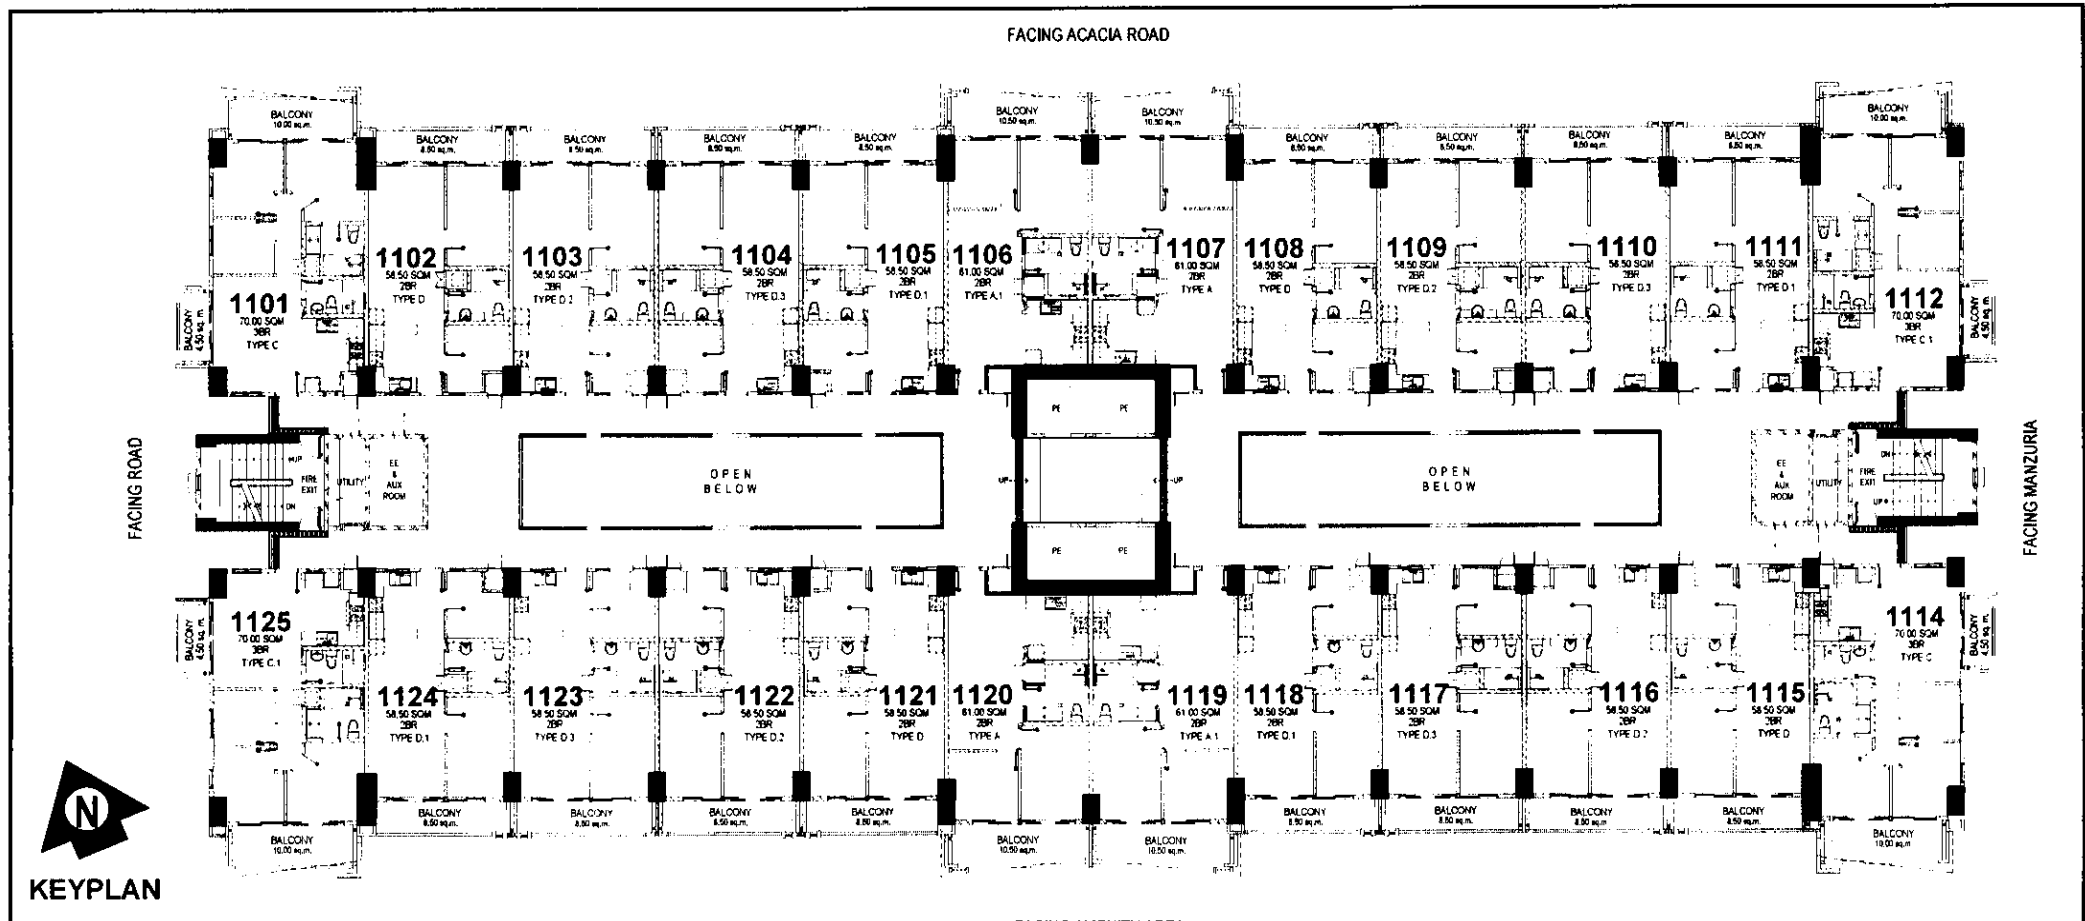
FACING ACACIA ROAD

BALCONY 10.00 sq.m.
BALCONY 8.50 sq.m.
BALCONY 8.50 sq.m.
BALCONY 8.50 sq.m.
BALCONY 8.50 sq.m.
BALCONY 10.50 sq.m.
BALCONY 10.50 sq.m.
BALCONY 8.50 sq.m.
BALCONY 8.50 sq.m.
BALCONY 8.50 sq.m.
BALCONY 8.50 sq.m.
BALCONY 10.00 sq.m.

1101
70.00 SQM
3BR
TYPE C

BALCONY 4.50 sq.m.

1102
58.50 SQM
2BR
TYPE D

1103
58.50 SQM
2BR
TYPE D.2

1104
58.50 SQM
2BR
TYPE D.3

1105
58.50 SQM
2BR
TYPE D.1

1106
61.00 SQM
2BR
TYPE A.1

1107
61.00 SQM
2BR
TYPE A

1108
58.50 SQM
2BR
TYPE D

1109
58.50 SQM
2BR
TYPE D.2

1110
58.50 SQM
2BR
TYPE D.3

1111
58.50 SQM
2BR
TYPE D.1

1112
70.00 SQM
3BR
TYPE C.1

BALCONY 4.50 sq.m.

FACING ROAD

UP
FIRE EXIT
DN
UTILITY
EE & AUX ROOM

OPEN BELOW

PE PE
UP UP
PE PE

OPEN BELOW

EE & AUX ROOM
UTILITY
DN
FIRE EXIT
UP

FACING MANZURIA

1125
70.00 SQM
3BR
TYPE C.1

BALCONY 4.50 sq.m.

1124
58.50 SQM
2BR
TYPE D.1

1123
58.50 SQM
2BR
TYPE D.3

1122
58.50 SQM
2BR
TYPE D.2

1121
58.50 SQM
2BR
TYPE D

1120
61.00 SQM
2BR
TYPE A

1119
61.00 SQM
2BR
TYPE A.1

1118
58.50 SQM
2BR
TYPE D.1

1117
58.50 SQM
2BR
TYPE D.3

1116
58.50 SQM
2BR
TYPE D.2

1115
58.50 SQM
2BR
TYPE D

1114
70.00 SQM
3BR
TYPE C

BALCONY 4.50 sq.m.

BALCONY 10.00 sq.m.
BALCONY 8.50 sq.m.
BALCONY 8.50 sq.m.
BALCONY 8.50 sq.m.
BALCONY 8.50 sq.m.
BALCONY 10.50 sq.m.
BALCONY 10.50 sq.m.
BALCONY 8.50 sq.m.
BALCONY 8.50 sq.m.
BALCONY 8.50 sq.m.
BALCONY 8.50 sq.m.
BALCONY 10.00 sq.m.

N
KEYPLAN

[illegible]